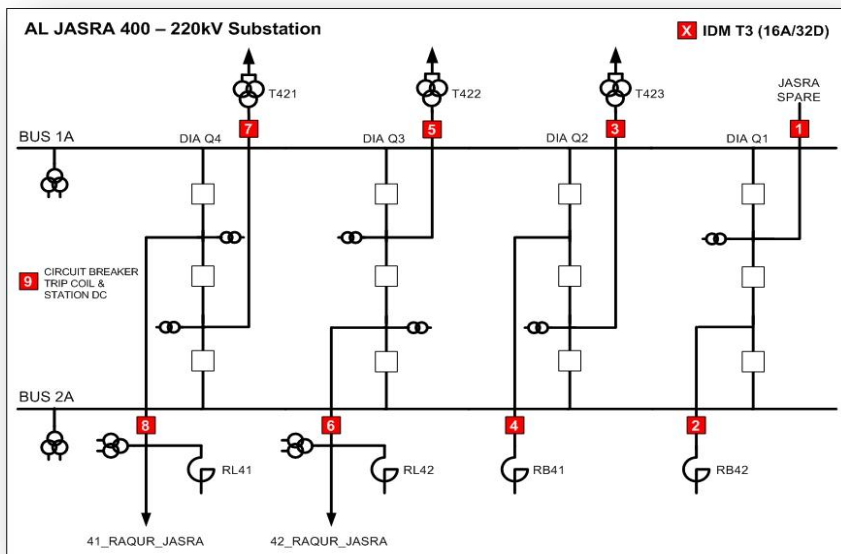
AL JASRA 400 – 220kV Substation

X IDM T3 (16A/32D)

T421

T422

T423

JASRA SPARE

7

5

3

1

BUS 1A

DIA Q4

DIA Q3

DIA Q2

DIA Q1

9 CIRCUIT BREAKER TRIP COIL & STATION DC

BUS 2A

8

6

4

2

RL41

RL42

RB41

RB42

41_RAQUR_JASRA

42_RAQUR_JASRA